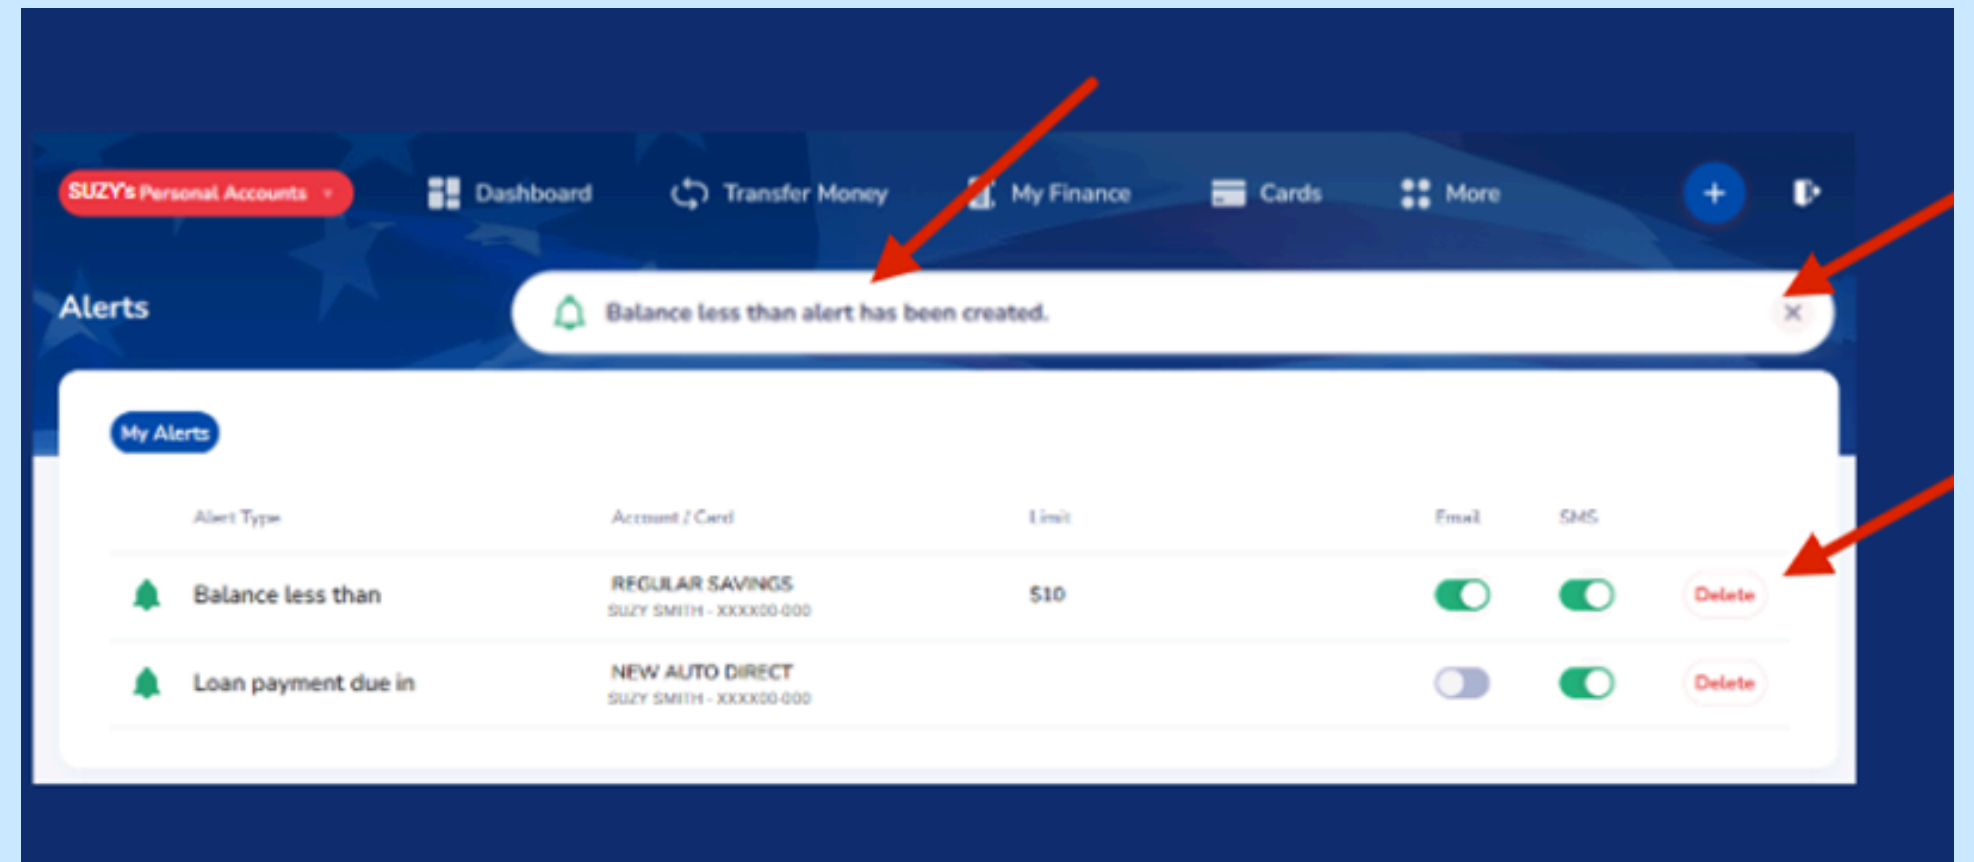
SUZY's Personal Accounts

Dashboard

Transfer Money

My Finance

Cards

More

Alerts

Balance less than alert has been created.

My Alerts

| Alert Type | Account / Card | Limit | Email | SMS | |
|---|---|---|---|---|---|
| Balance less than | REGULAR SAVINGS SUZY SMITH - XXXX00-000 | $10 | | | Delete |
| Loan payment due in | NEW AUTO DIRECT SUZY SMITH - XXXX00-000 | | | | Delete |